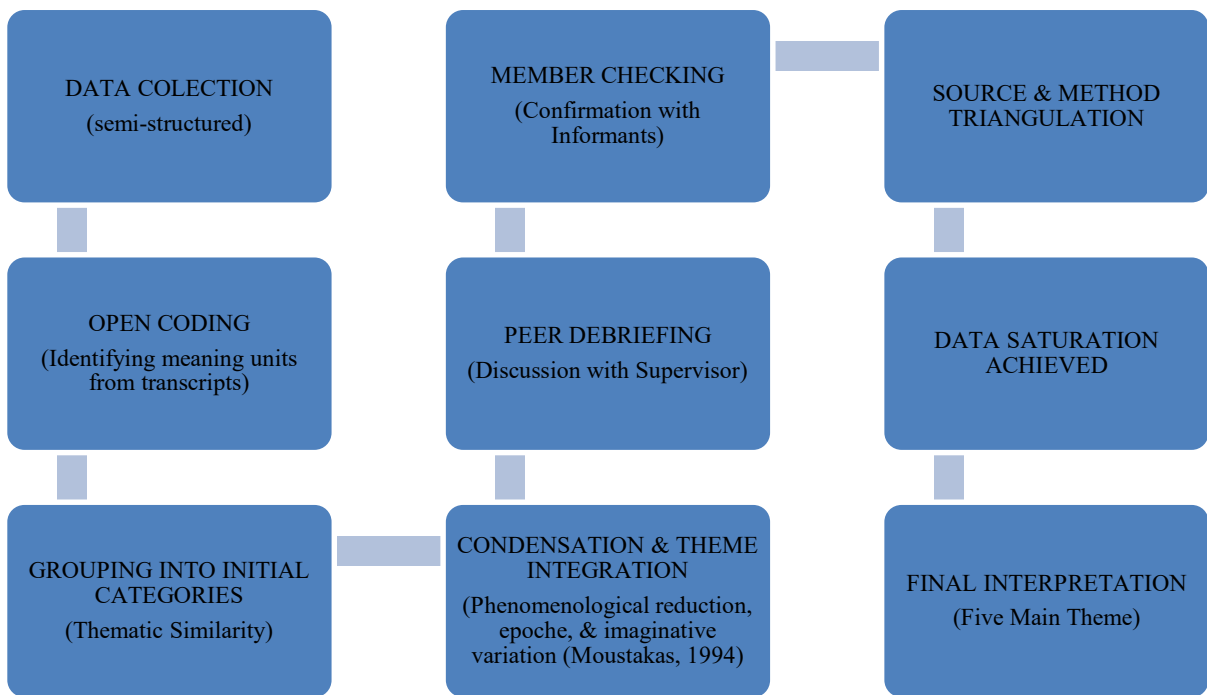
DATA COLECTION
(semi-structured)

OPEN CODING
(Identifying meaning units from transcripts)

GROUPING INTO INITIAL CATEGORIES
(Thematic Similarity)

CONDENSATION & THEME INTEGRATION
(Phenomenological reduction, epoche, & imaginative variation (Moustakas, 1994)

PEER DEBRIEFING
(Discussion with Supervisor)

MEMBER CHECKING
(Confirmation with Informants)

SOURCE & METHOD TRIANGULATION

DATA SATURATION ACHIEVED

FINAL INTERPRETATION
(Five Main Theme)